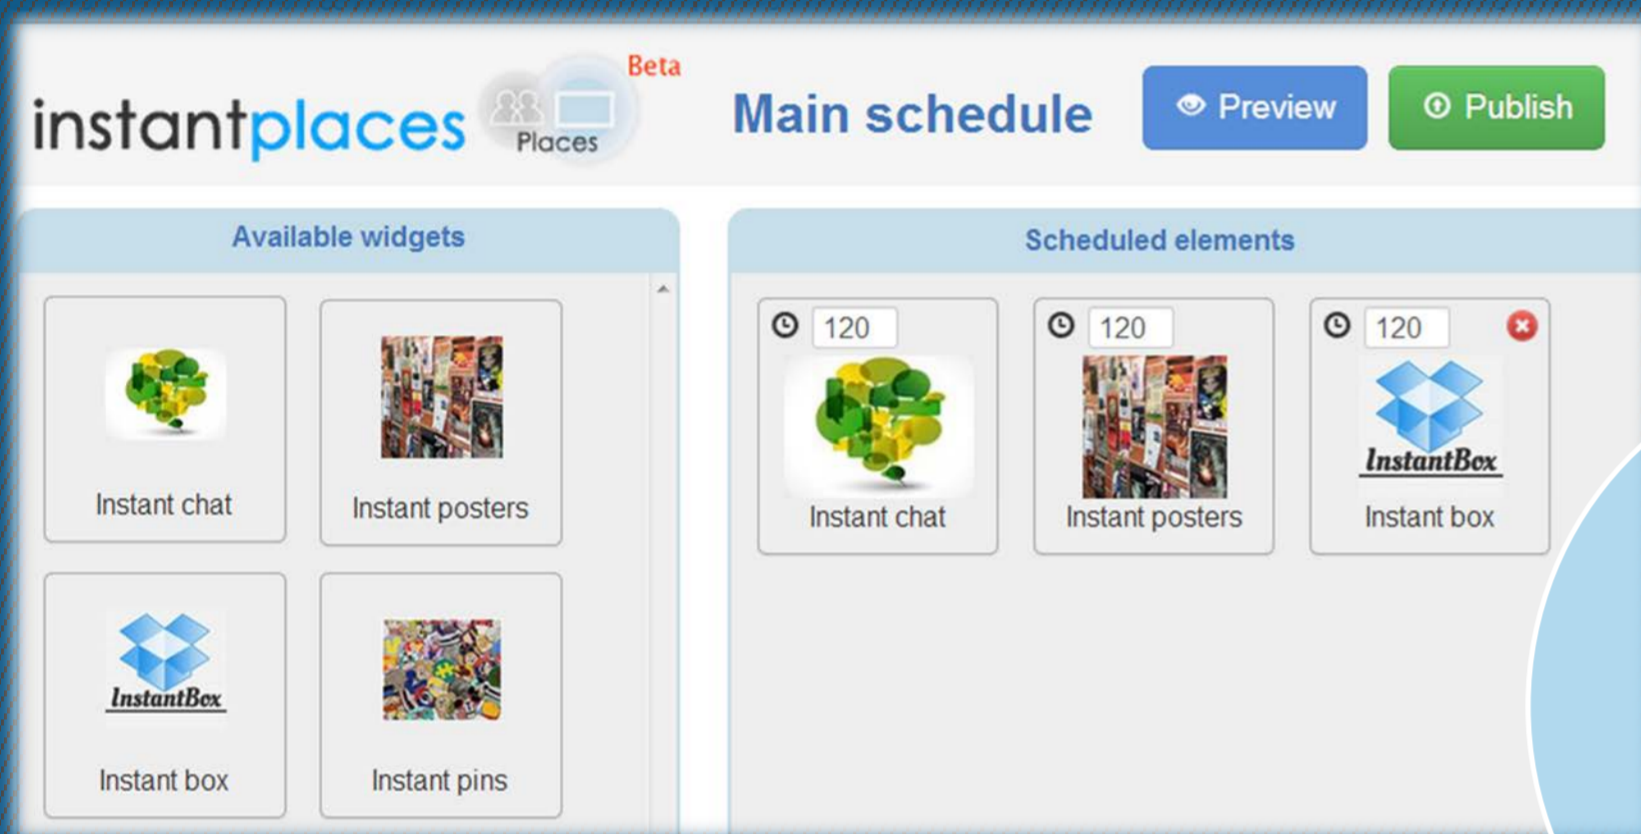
instantplaces Places Beta

Main schedule

Preview

Publish

Available widgets

InstantBox

Instant chat

Instant posters

Instant box

Instant pins

Scheduled elements

120

Instant chat

120

Instant posters

120

InstantBox

Instant box